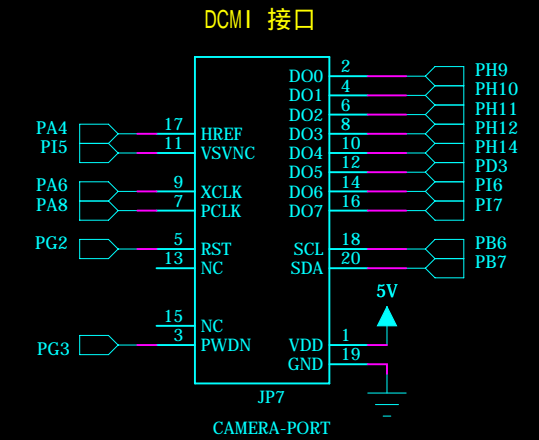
DCMI 接口

PA4
PI5
PA6
PA8
PG2
PG3

17 HREF
11 VSVNC
9 XCLK
7 PCLK
5 RST
13 NC
15 NC
3 PWDN

DO0 2
DO1 4
DO2 6
DO3 8
DO4 10
DO5 12
DO6 14
DO7 16
SCL 18
SDA 20
VDD 1
GND 19

PH9
PH10
PH11
PH12
PH14
PD3
PI6
PI7
PB6
PB7

5V

JP7

CAMERA-PORT